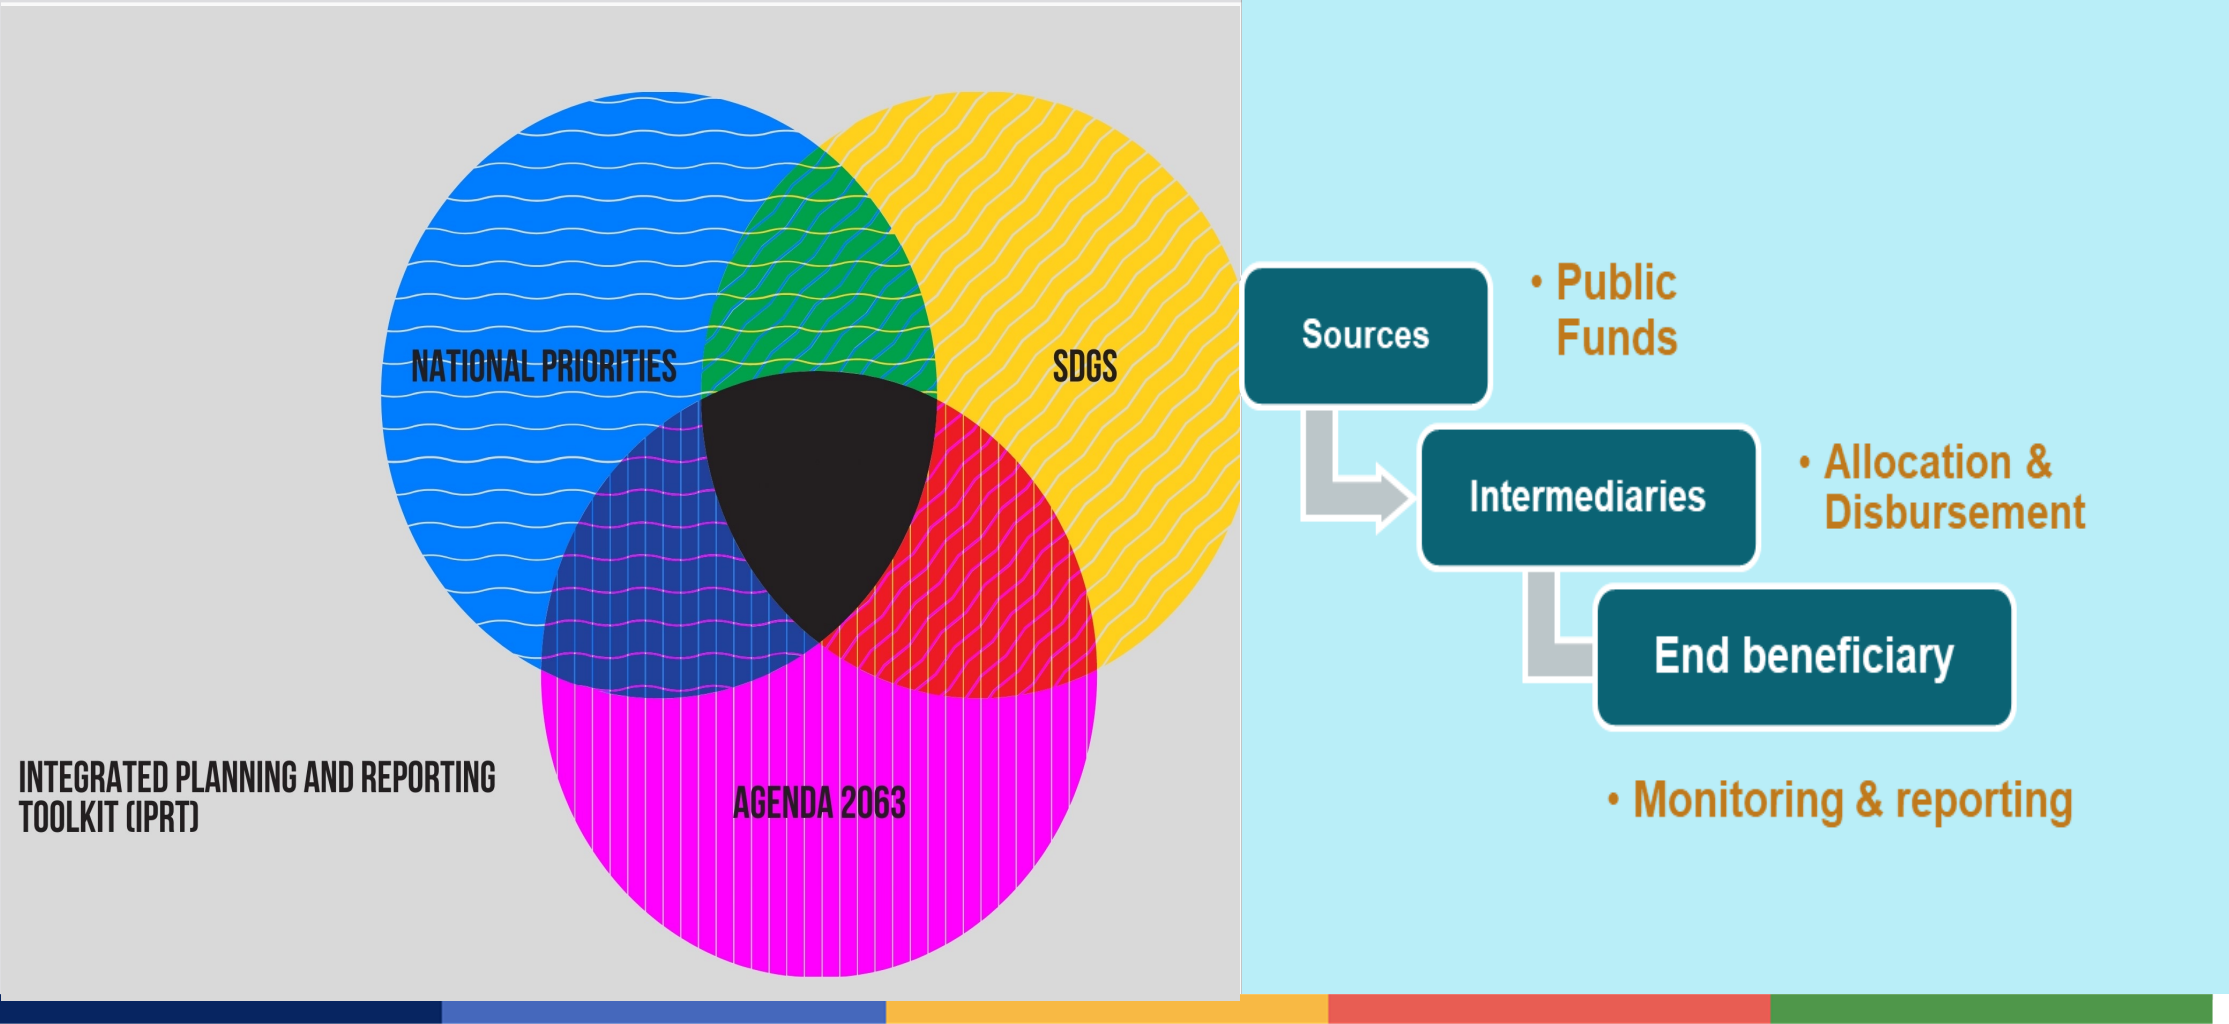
NATIONAL PRIORITIES

SDGS

AGENDA 2063

INTEGRATED PLANNING AND REPORTING TOOLKIT (IPRT)

Sources

• Public Funds

Intermediaries

• Allocation & Disbursement

End beneficiary

• Monitoring & reporting